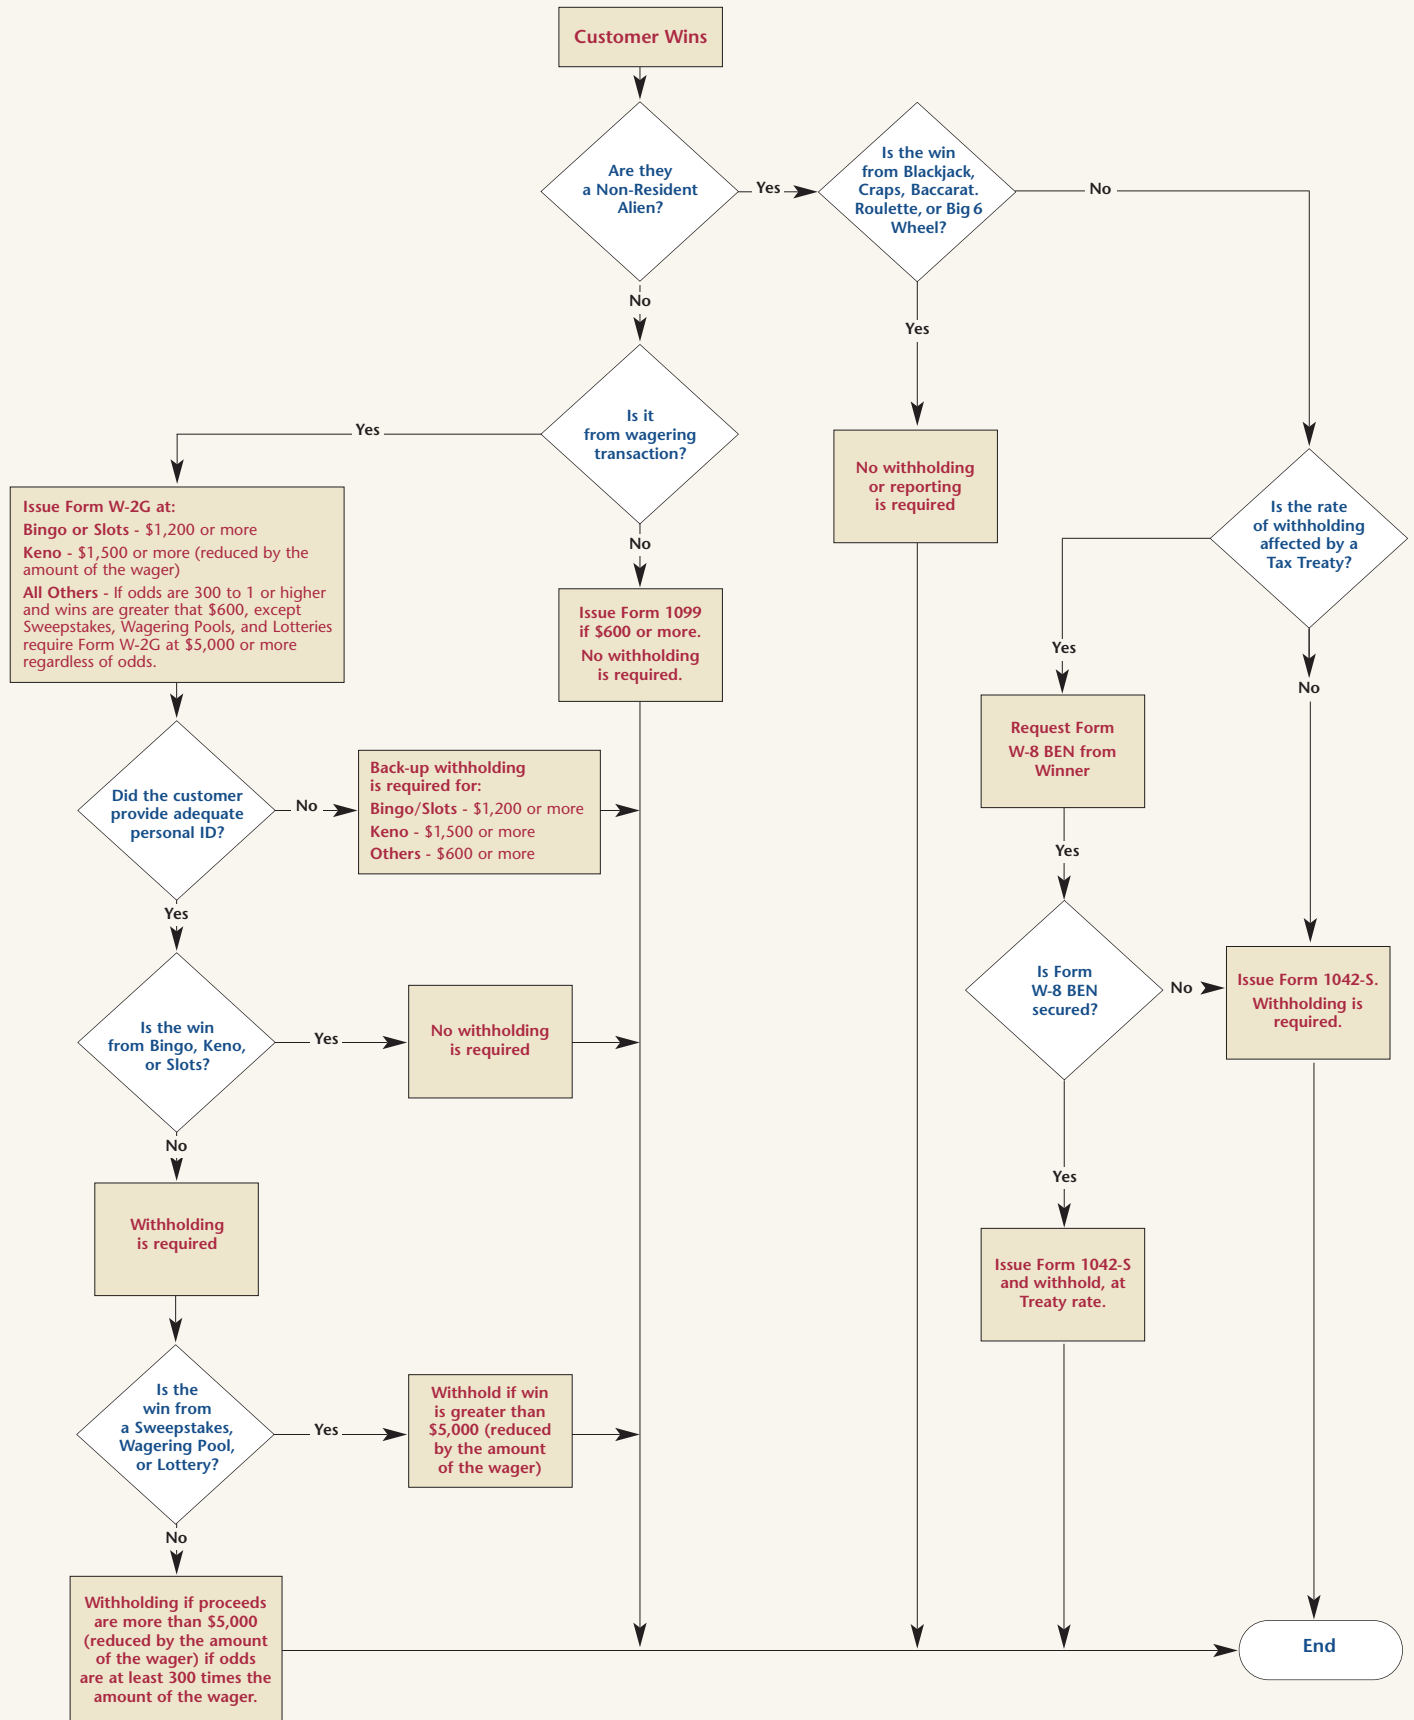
Customer Wins

Are they a Non-Resident Alien?

Yes

Is the win from Blackjack, Craps, Baccarat. Roulette, or Big 6 Wheel?

No

Yes

No withholding or reporting is required

Is the rate of withholding affected by a Tax Treaty?

Yes

Request Form W-8 BEN from Winner

Yes

Is Form W-8 BEN secured?

No

Issue Form 1042-S. Withholding is required.

Yes

Issue Form 1042-S and withhold, at Treaty rate.

No

No

Is it from wagering transaction?

Yes

Issue Form W-2G at:
Bingo or Slots - $1,200 or more
Keno - $1,500 or more (reduced by the amount of the wager)
All Others - If odds are 300 to 1 or higher and wins are greater that $600, except Sweepstakes, Wagering Pools, and Lotteries require Form W-2G at $5,000 or more regardless of odds.

No

Issue Form 1099 if $600 or more.
No withholding is required.

Did the customer provide adequate personal ID?

No

Back-up withholding is required for:
Bingo/Slots - $1,200 or more
Keno - $1,500 or more
Others - $600 or more

Yes

Is the win from Bingo, Keno, or Slots?

Yes

No withholding is required

No

Withholding is required

Is the win from a Sweepstakes, Wagering Pool, or Lottery?

Yes

Withhold if win is greater than $5,000 (reduced by the amount of the wager)

No

Withholding if proceeds are more than $5,000 (reduced by the amount of the wager) if odds are at least 300 times the amount of the wager.

End